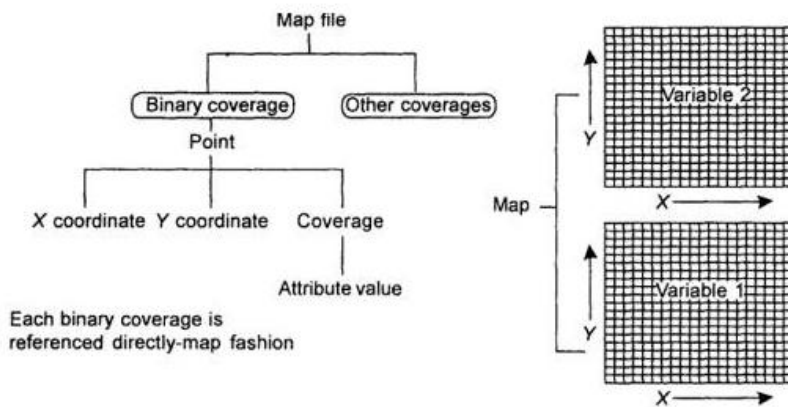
Map file

Binary coverage

Other coverages

Point

X coordinate

Y coordinate

Coverage

Attribute value

Each binary coverage is referenced directly-map fashion

Map

Variable 2

Y

X

Variable 1

Y

X